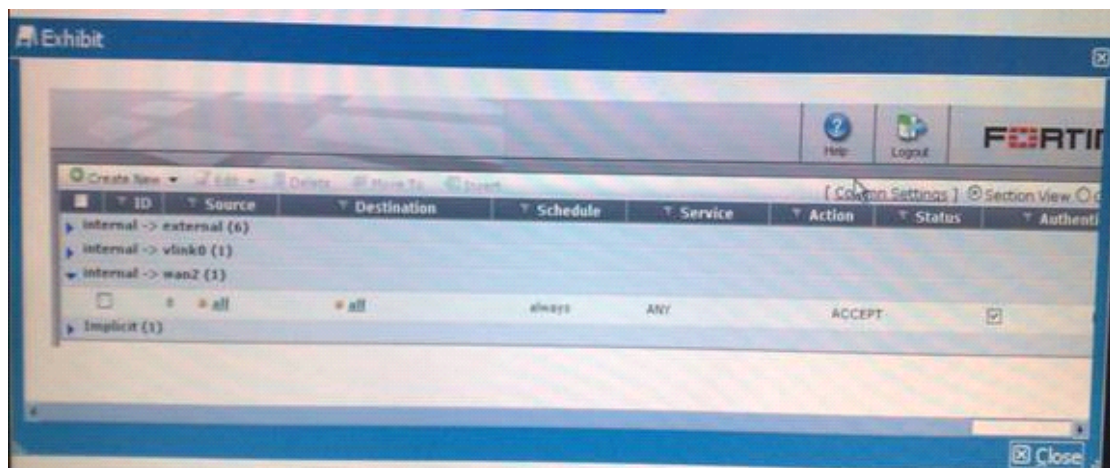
Exhibit

Help Logout FORTI

Create New Edit Delete Move To Insert [ Column Settings ] Section View

| ID | Source | Destination | Schedule | Service | Action | Status | Authenti |
|---|---|---|---|---|---|---|---|
| internal -> external (6) | | | | | | | |
| internal -> vlink0 (1) | | | | | | | |
| internal -> wan2 (1) | | | | | | | |
| 8 | all | all | always | ANY | ACCEPT | ☑ | |
| Implicit (1) | | | | | | | |

Close